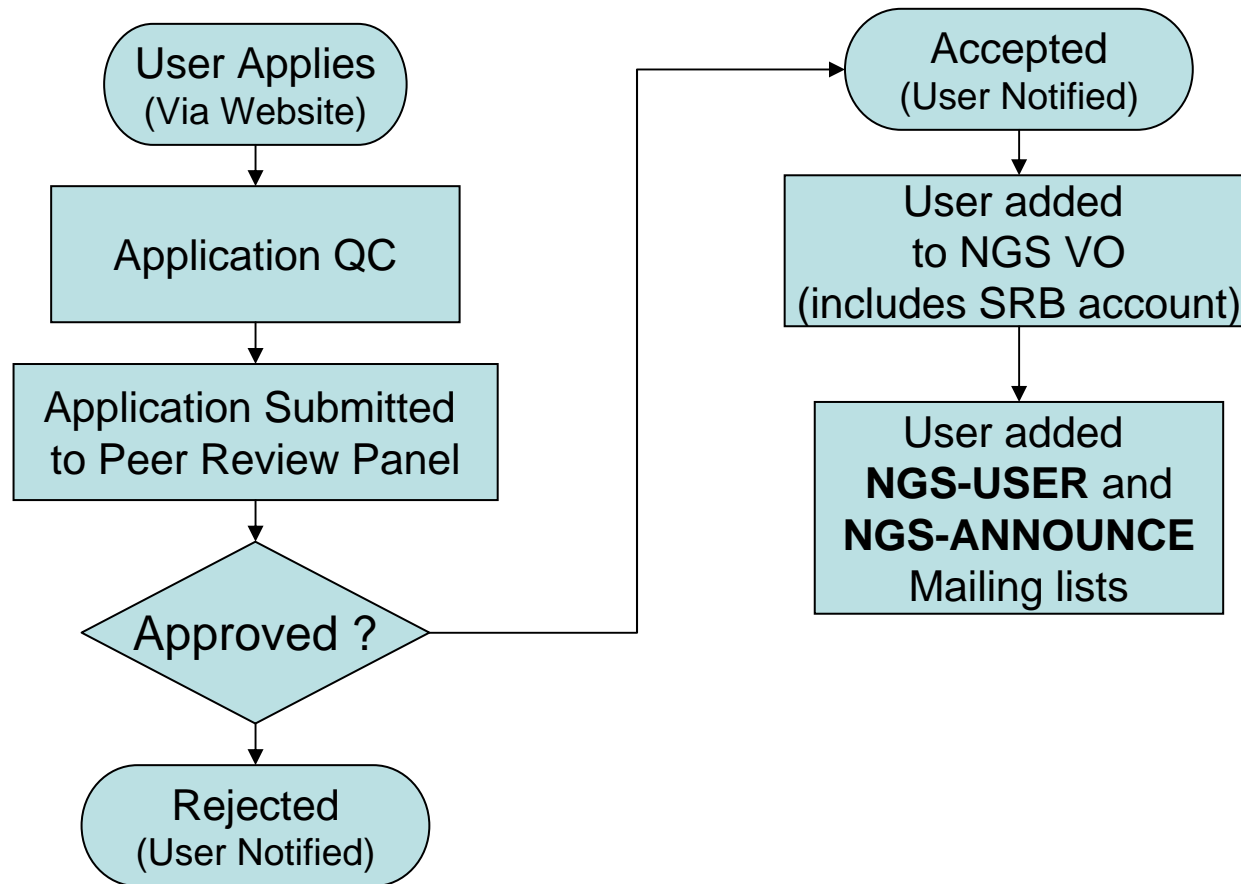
User Applies
(Via Website)

Application QC

Application Submitted to Peer Review Panel

Approved ?

Rejected
(User Notified)

Accepted
(User Notified)

User added to NGS VO (includes SRB account)

User added **NGS-USER** and **NGS-ANNOUNCE** Mailing lists